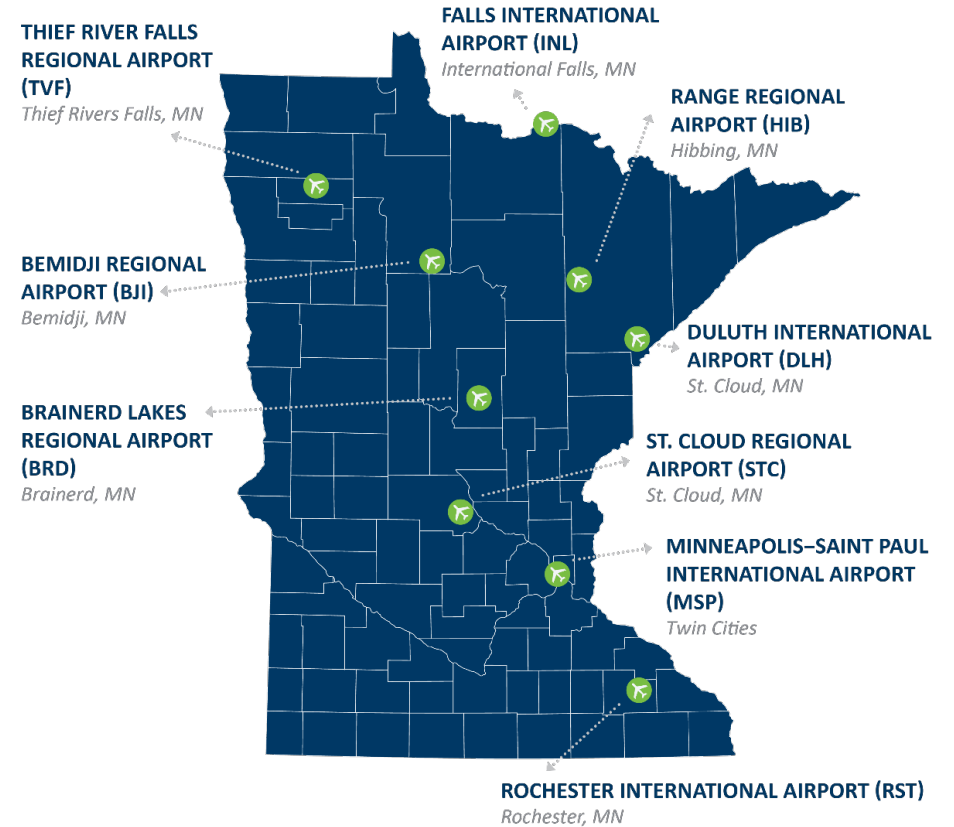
THIEF RIVER FALLS REGIONAL AIRPORT (TVF)
Thief Rivers Falls, MN

FALLS INTERNATIONAL AIRPORT (INL)
International Falls, MN

RANGE REGIONAL AIRPORT (HIB)
Hibbing, MN

BEMIDJI REGIONAL AIRPORT (BJI)
Bemidji, MN

DULUTH INTERNATIONAL AIRPORT (DLH)
St. Cloud, MN

BRAINERD LAKES REGIONAL AIRPORT (BRD)
Brainerd, MN

ST. CLOUD REGIONAL AIRPORT (STC)
St. Cloud, MN

MINNEAPOLIS–SAINT PAUL INTERNATIONAL AIRPORT (MSP)
Twin Cities

ROCHESTER INTERNATIONAL AIRPORT (RST)
Rochester, MN